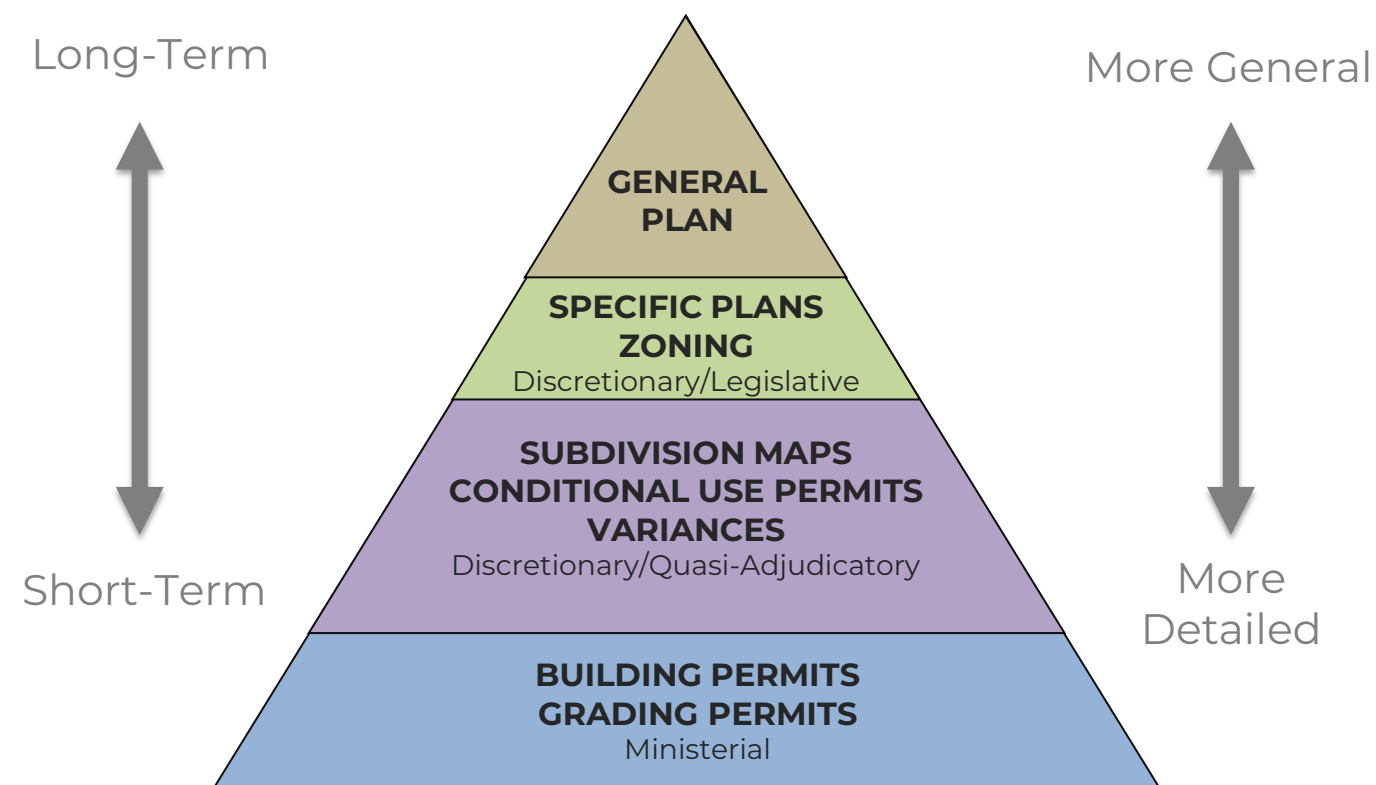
Long-Term

Short-Term

GENERAL PLAN

SPECIFIC PLANS
ZONING
Discretionary/Legislative

SUBDIVISION MAPS
CONDITIONAL USE PERMITS
VARIANCES
Discretionary/Quasi-Adjudicatory

BUILDING PERMITS
GRADING PERMITS
Ministerial

More General

More Detailed